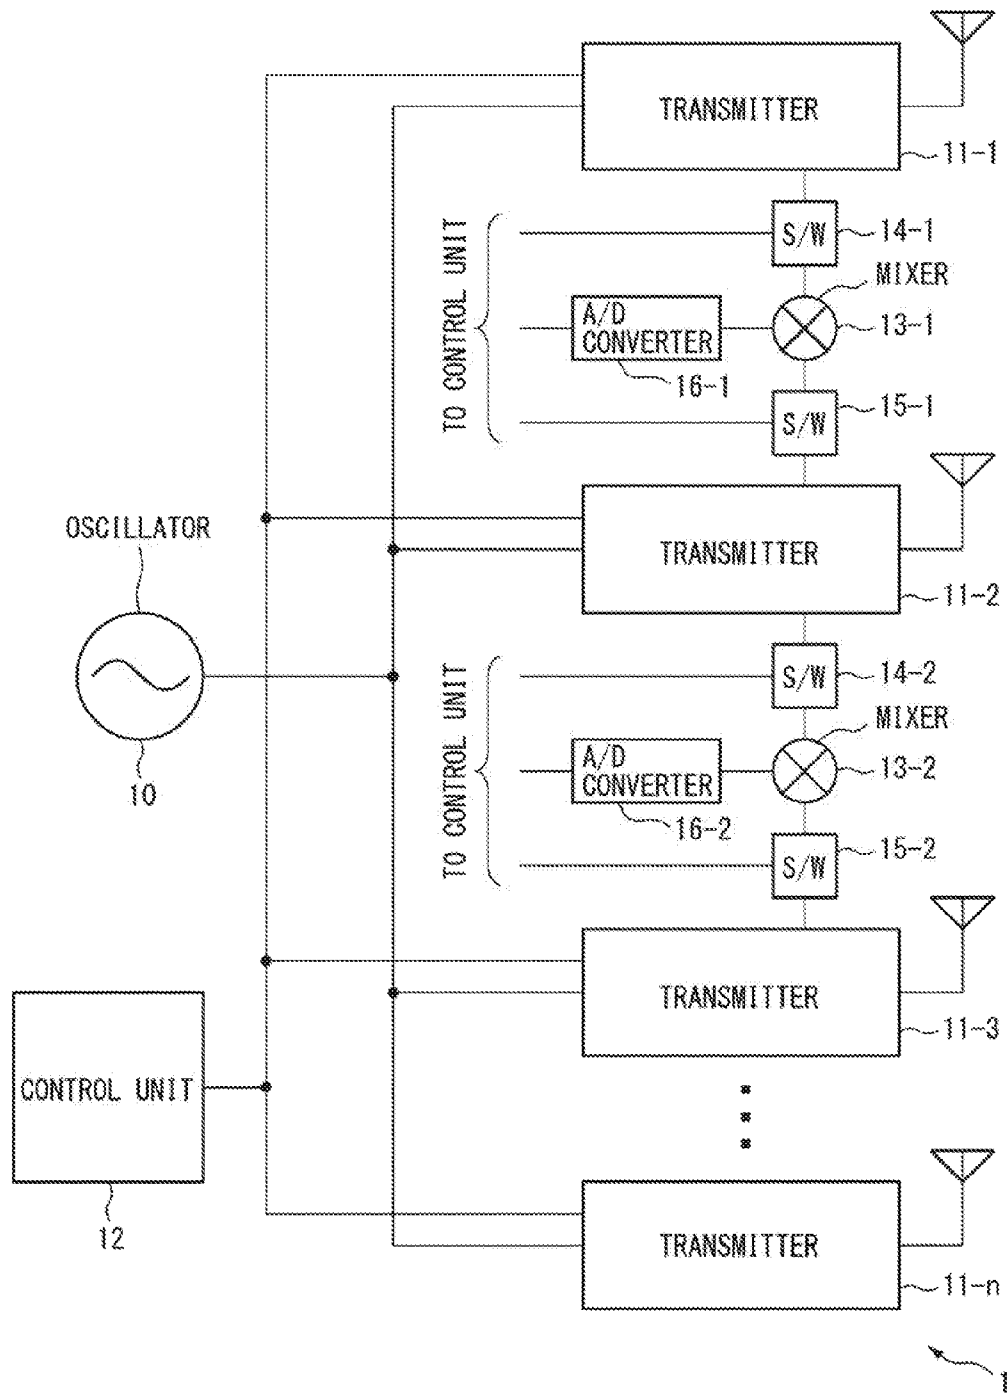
TRANSMITTER
11-1
TO CONTROL UNIT
S/W
14-1
MIXER
A/D CONVERTER
13-1
16-1
S/W
15-1
OSCILLATOR
TRANSMITTER
11-2
10
TO CONTROL UNIT
S/W
14-2
MIXER
A/D CONVERTER
13-2
16-2
S/W
15-2
TRANSMITTER
11-3
CONTROL UNIT
12
TRANSMITTER
11-n
1